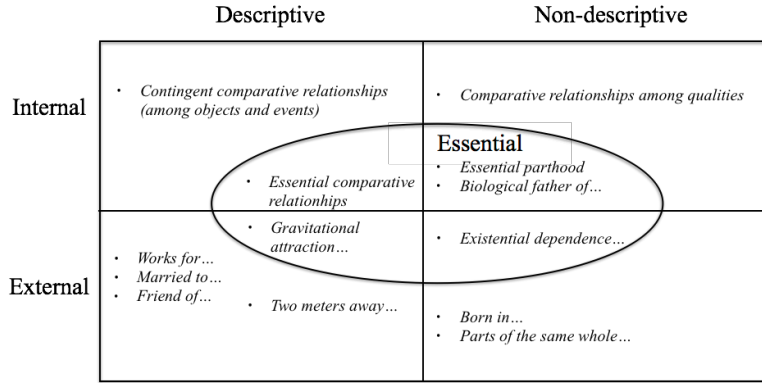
| | Descriptive | Non-descriptive |
|---|---|---|
| Internal | • Contingent comparative relationships (among objects and events) <br> • Essential comparative relationships | • Comparative relationships among qualities <br> Essential <br> • Essential parthood <br> • Biological father of… |
| External | • Gravitational attraction… <br> • Works for… <br> • Married to… <br> • Friend of… <br> • Two meters away… | • Existential dependence… <br> • Born in… <br> • Parts of the same whole… |